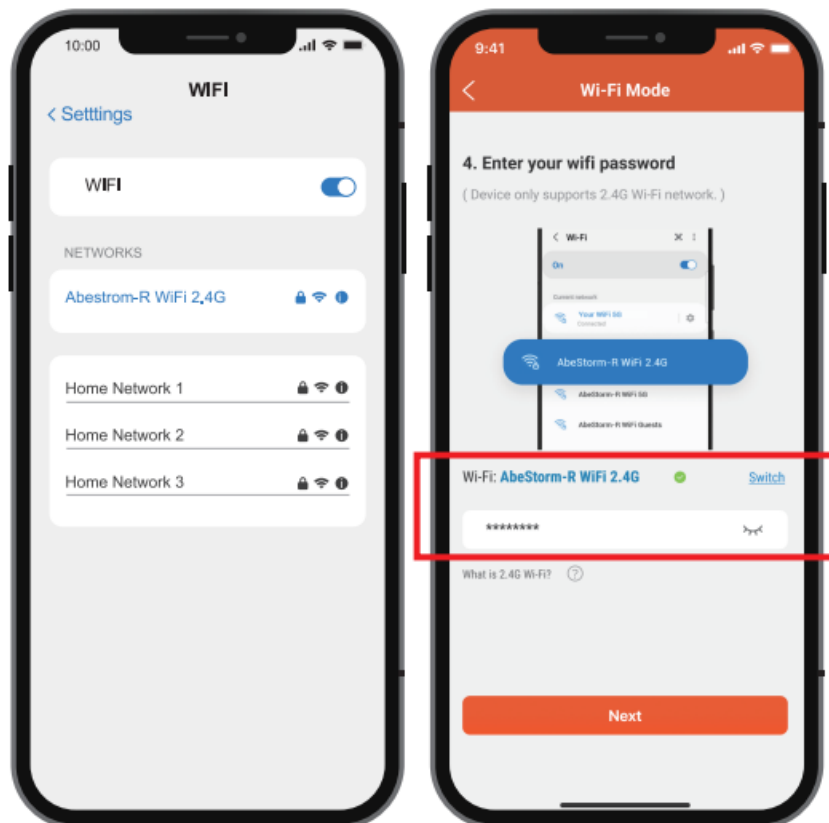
10:00

WIFI

< Setttings

WIFI

NETWORKS

Abestrom-R WiFi 2.4G

Home Network 1

Home Network 2

Home Network 3

9:41

< Wi-Fi Mode

4. Enter your wifi password

( Device only supports 2.4G Wi-Fi network. )

< Wi-Fi

On

Current network

Your WiFi 5G
Connected

AbeStorm-R WiFi 2.4G

AbeStorm-R WiFi 5G

AbeStorm-R WiFi Guests

Wi-Fi: AbeStorm-R WiFi 2.4G

Switch

********

What is 2.4G Wi-Fi? ?

Next